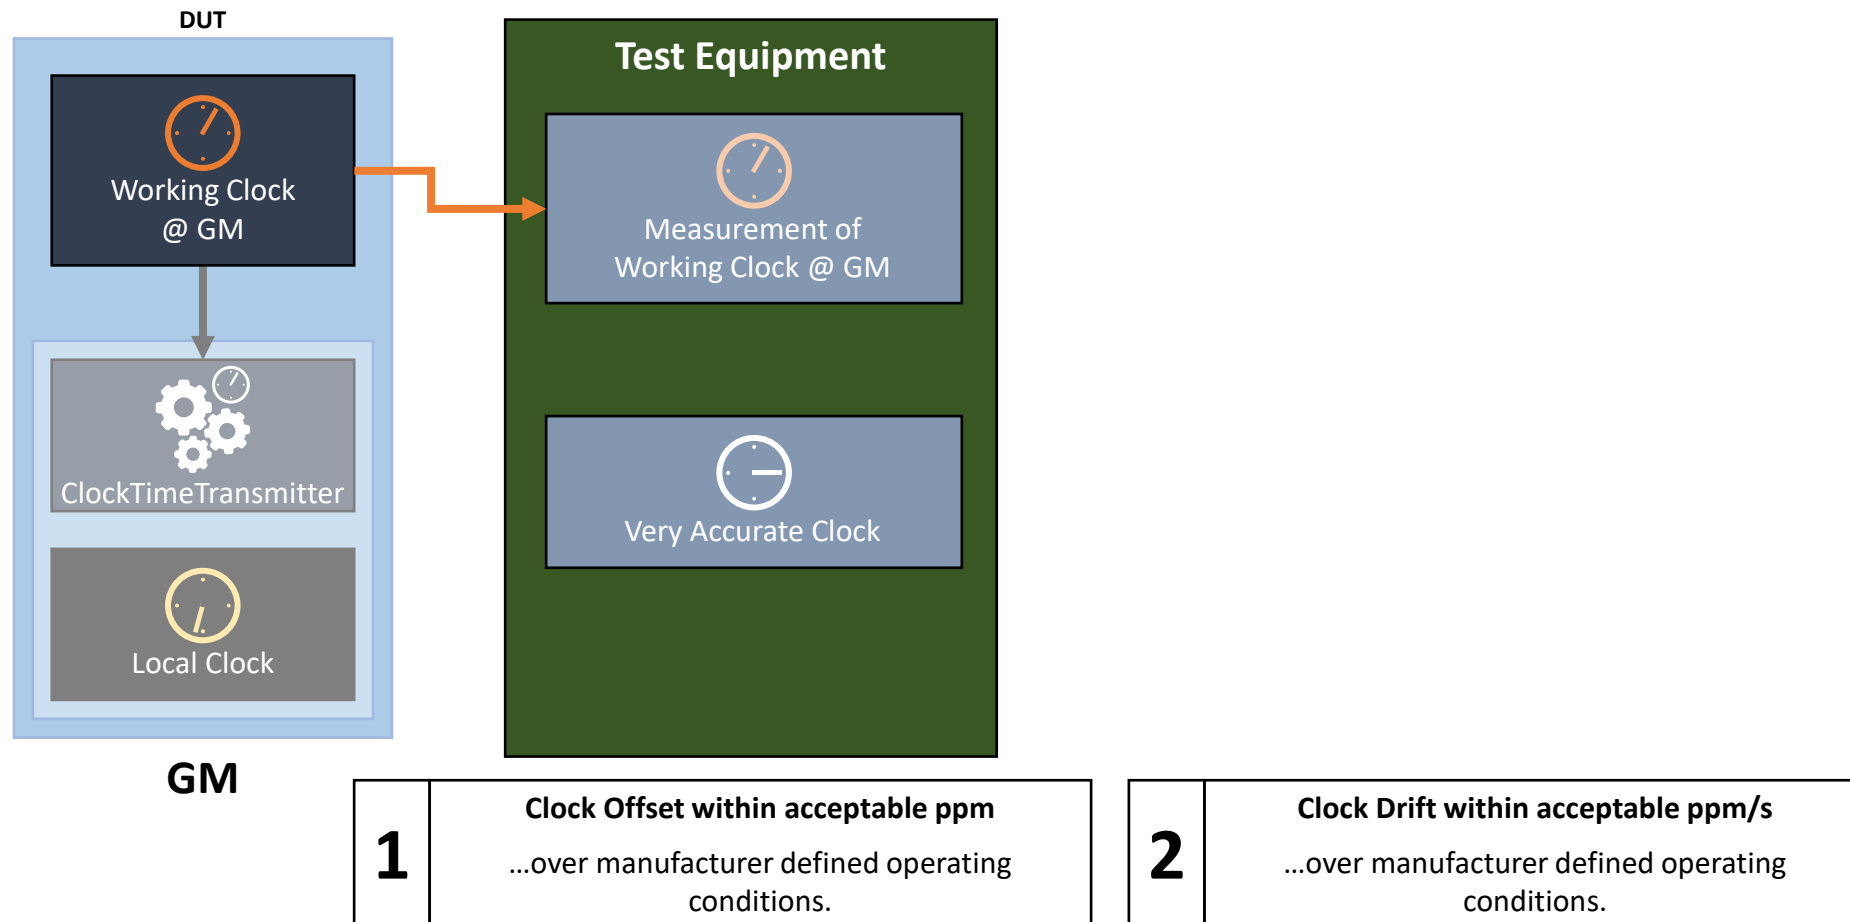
DUT

Working Clock @ GM

ClockTimeTransmitter

Local Clock

GM

Test Equipment

Measurement of Working Clock @ GM

Very Accurate Clock

1

Clock Offset within acceptable ppm

…over manufacturer defined operating conditions.

2

Clock Drift within acceptable ppm/s

…over manufacturer defined operating conditions.